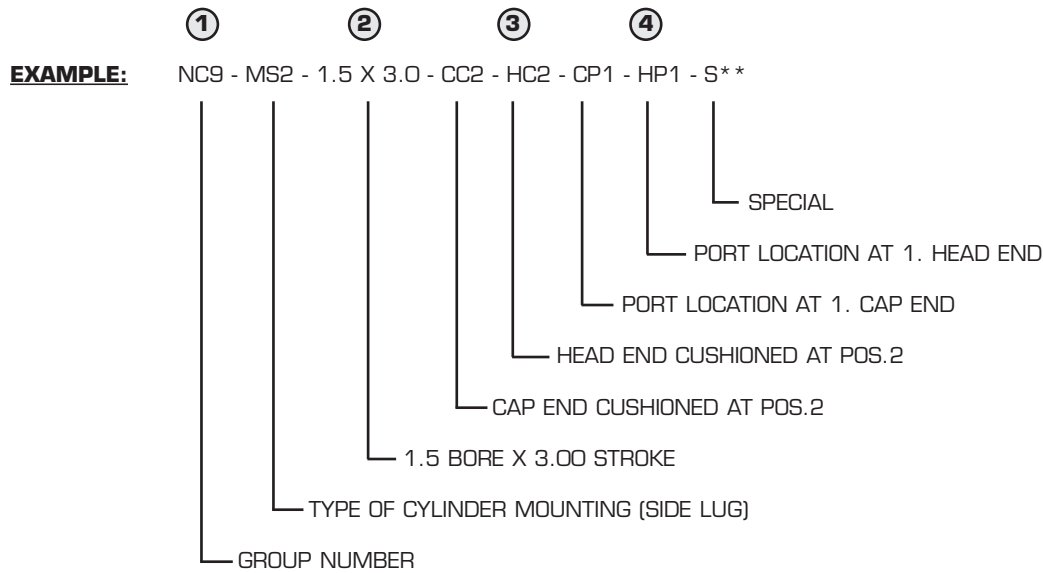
1 2 3 4

**EXAMPLE:** NC9 - MS2 - 1.5 X 3.0 - CC2 - HC2 - CP1 - HP1 - S**

SPECIAL

PORT LOCATION AT 1. HEAD END

PORT LOCATION AT 1. CAP END

HEAD END CUSHIONED AT POS.2

CAP END CUSHIONED AT POS.2

1.5 BORE X 3.00 STROKE

TYPE OF CYLINDER MOUNTING (SIDE LUG)

GROUP NUMBER